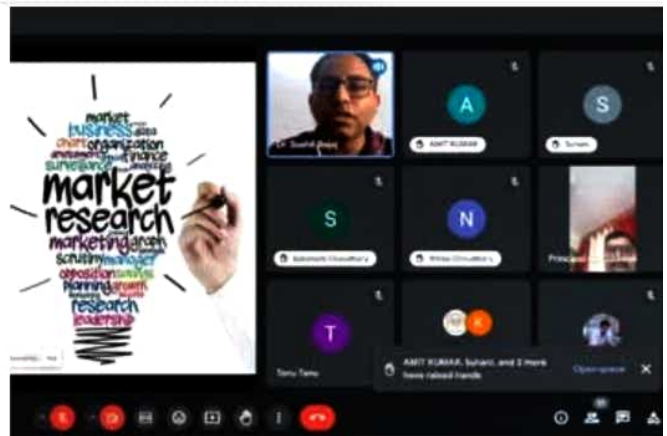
market
business
area
chart
organization
finance
market
research
marketing
growth
scrutiny
manager
opposition
planning
growth
research
leadership

Dr. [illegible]

A
AMIT KUMAR

S
Suhani

S
Sakshi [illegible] Choudhary

N
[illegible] Choudhary

Principal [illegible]

T
Tanu Tanu

K

AMIT KUMAR, Suhani, and 2 more have raised hands
Open queue